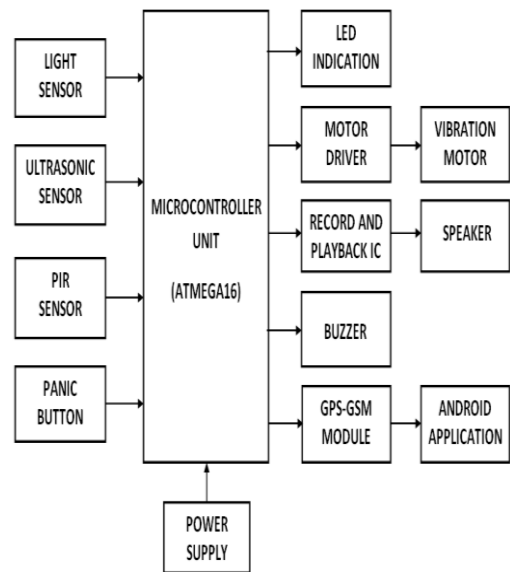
LIGHT SENSOR

ULTRASONIC SENSOR

PIR SENSOR

PANIC BUTTON

MICROCONTROLLER UNIT

(ATMEGA16)

POWER SUPPLY

LED INDICATION

MOTOR DRIVER

VIBRATION MOTOR

RECORD AND PLAYBACK IC

SPEAKER

BUZZER

GPS-GSM MODULE

ANDROID APPLICATION